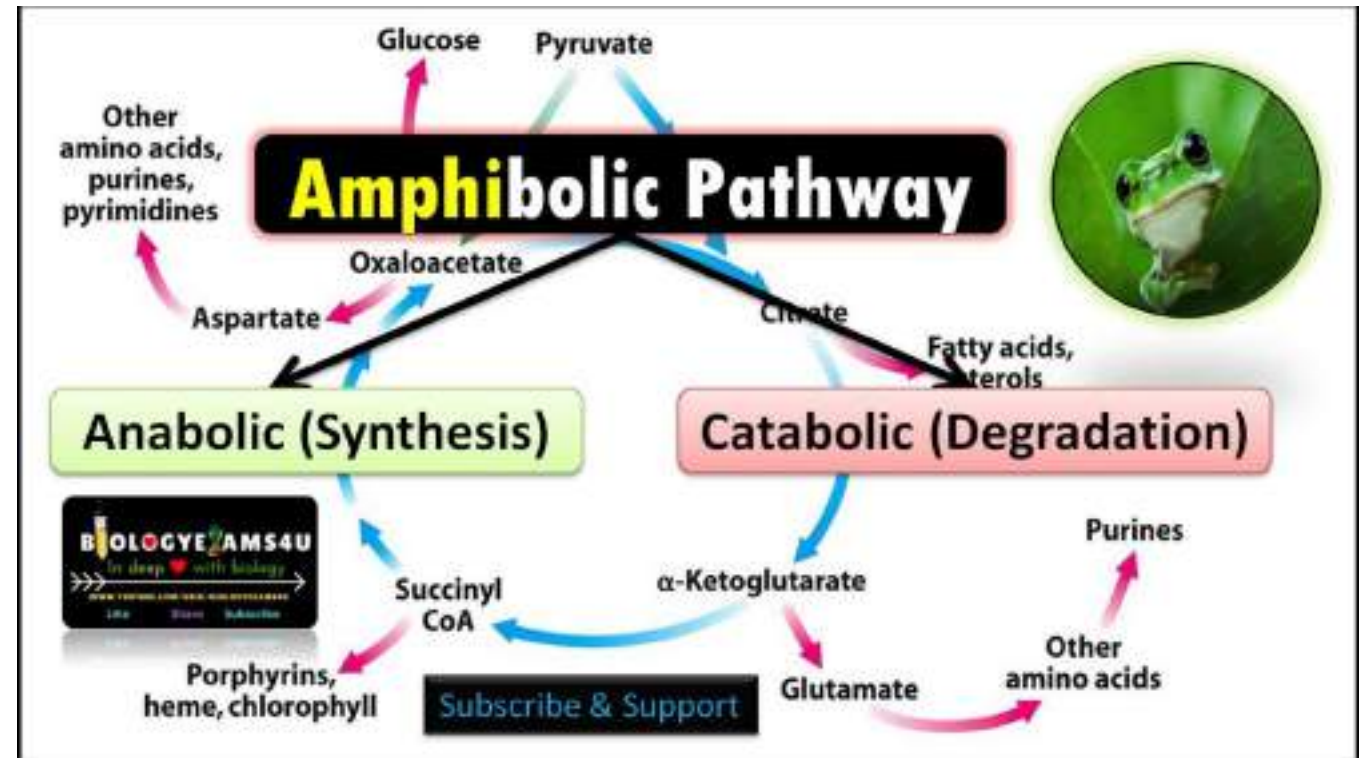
Glucose
Pyruvate

Other amino acids, purines, pyrimidines

Amphibolic Pathway

Oxaloacetate

Aspartate

Citrate

Fatty acids, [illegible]terols

Anabolic (Synthesis)

Catabolic (Degradation)

BIOLOGYEXAMS4U
In deep ♥ with biology
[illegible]
Like Share Subscribe

Purines

Succinyl CoA

α-Ketoglutarate

Other amino acids

Porphyrins, heme, chlorophyll

Subscribe & Support

Glutamate